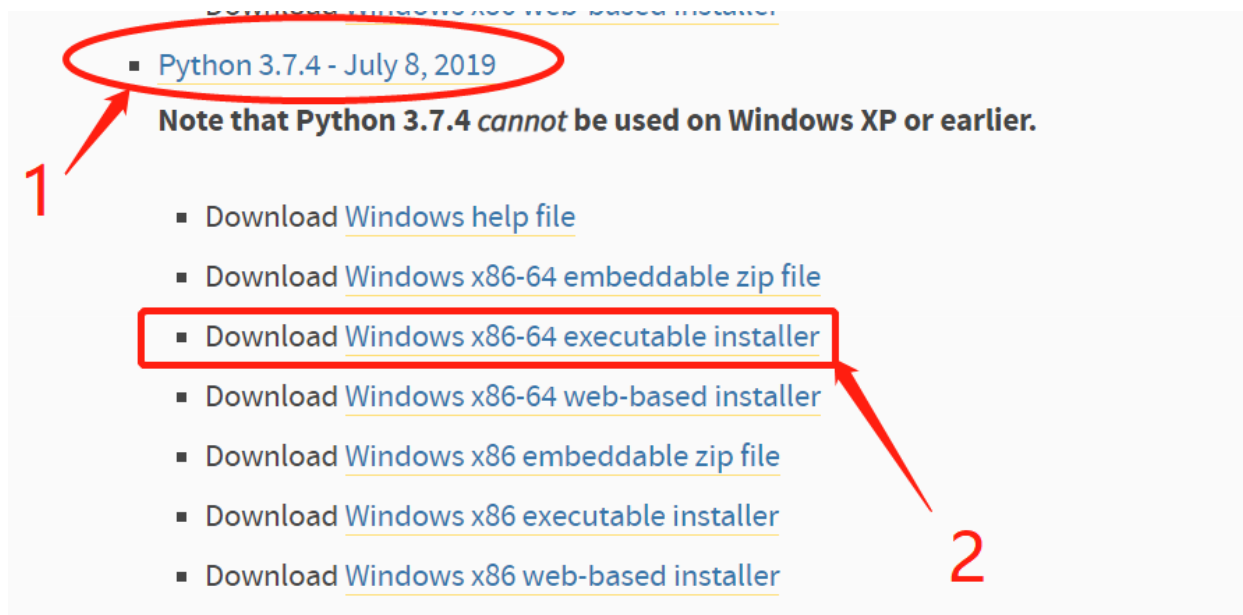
Download Windows x86 web-based installer

Python 3.7.4 - July 8, 2019

Note that Python 3.7.4 *cannot* be used on Windows XP or earlier.

1

- Download Windows help file
- Download Windows x86-64 embeddable zip file
- Download Windows x86-64 executable installer
- Download Windows x86-64 web-based installer
- Download Windows x86 embeddable zip file
- Download Windows x86 executable installer
- Download Windows x86 web-based installer

2